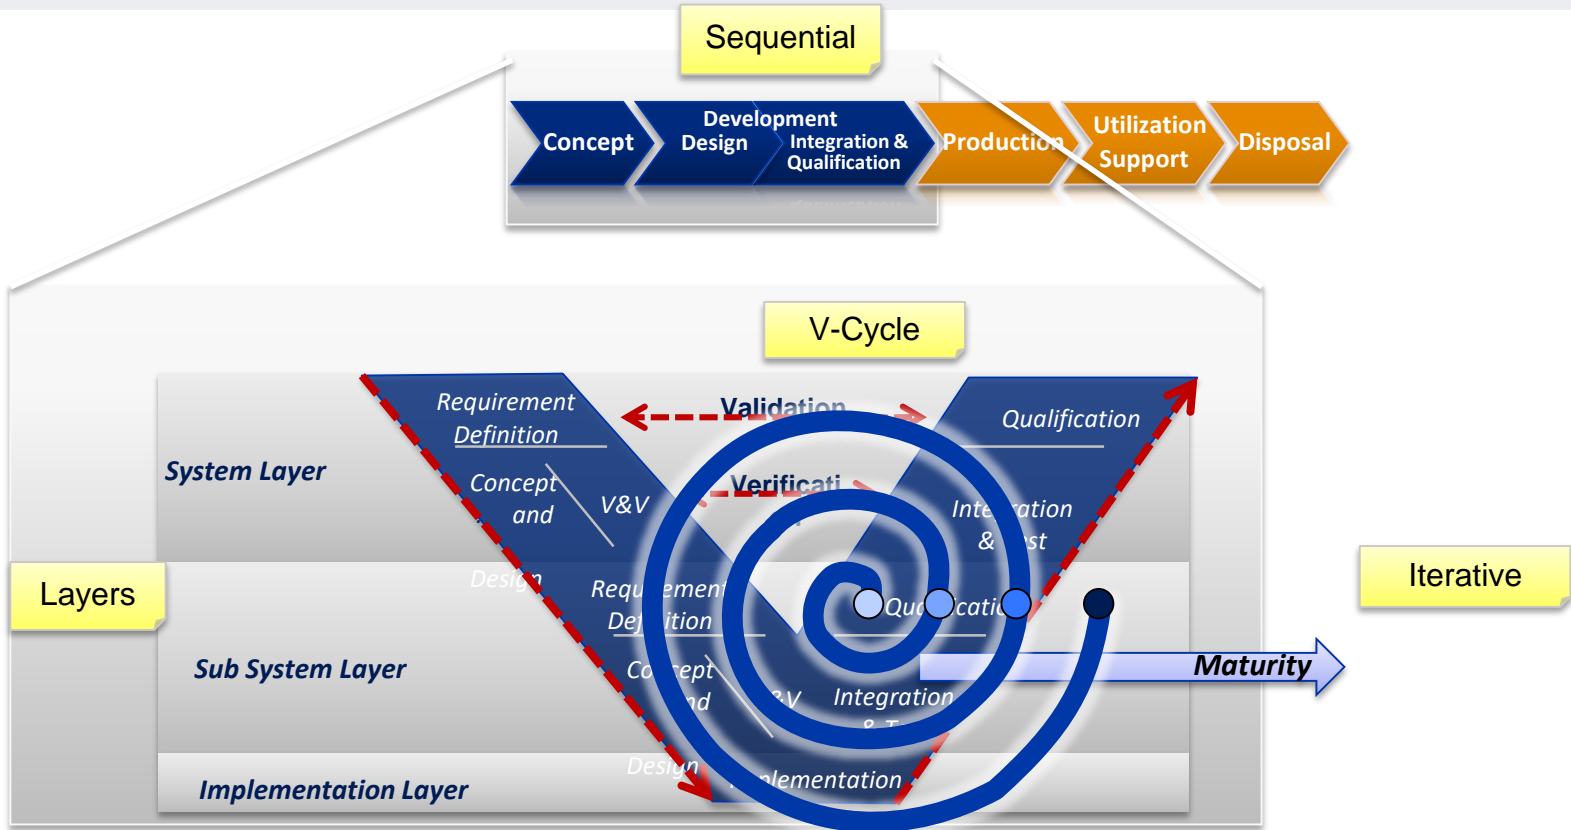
Sequential

Concept

Development

Design

Integration & Qualification

Production

Utilization Support

Disposal

V-Cycle

Requirement Definition

Validation

Qualification

System Layer

Concept and

V&V

Verificati

Inte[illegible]ation & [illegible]st

Layers

Design

Requ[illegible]ement De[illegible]ition

Qu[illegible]catio

Iterative

Maturity

Sub System Layer

Co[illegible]cept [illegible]nd

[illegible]V

Integration & T

Implementation Layer

Design

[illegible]lementation